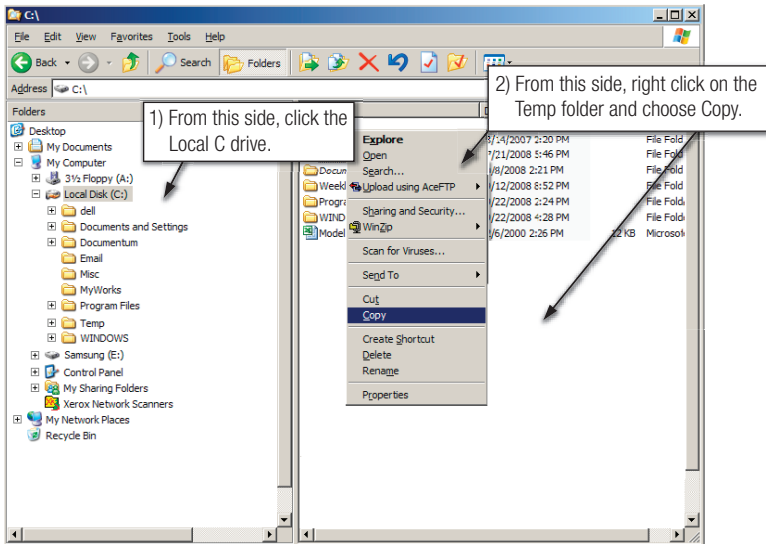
C:\

File Edit View Favorites Tools Help

Back Search Folders

Address C:\

Folders

1) From this side, click the Local C drive.

2) From this side, right click on the Temp folder and choose Copy.

Desktop
My Documents
My Computer
3½ Floppy (A:)
Local Disk (C:)
dell
Documents and Settings
Documentum
Email
Misc
MyWorks
Program Files
Temp
WINDOWS
Samsung (E:)
Control Panel
My Sharing Folders
Xerox Network Scanners
My Network Places
Recycle Bin

Docum
Weekl
Progra
WIND
Model

Explore
Open
Search...
Upload using AceFTP
Sharing and Security...
WinZip
Scan for Viruses...
Send To
Cut
Copy
Create Shortcut
Delete
Rename
Properties

3/14/2007 2:20 PM File Fold
7/21/2008 5:46 PM File Fold
/8/2008 2:21 PM File Fold
/12/2008 8:52 PM File Fold
/22/2008 2:24 PM File Fold
/22/2008 4:28 PM File Fold
/6/2000 2:26 PM 12 KB Microsof